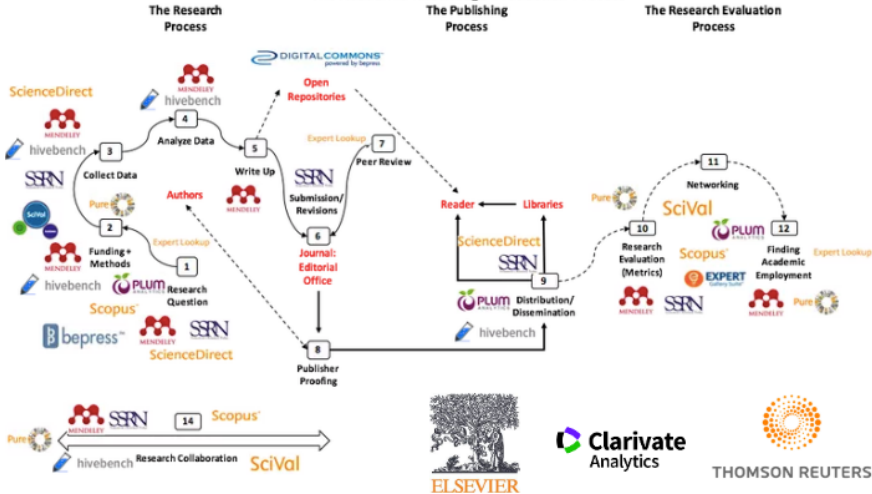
The Research Process

The Publishing Process

The Research Evaluation Process

ScienceDirect

MENDELEY

hivebench

SSRN

SciVal

Pure

MENDELEY

hivebench

MENDELEY

hivebench

3
Collect Data

4
Analyze Data

5
Write Up

DIGITALCOMMONS powered by bepress

Open Repositories

Expert Lookup

7
Peer Review

SSRN

Submission/ Revisions

6
Journal: Editorial Office

Authors

2
Funding + Methods

Expert Lookup

1
Research Question

PLUM ANALYTICS

Scopus

bepress

MENDELEY

SSRN

ScienceDirect

8
Publisher Proofing

Reader

Libraries

ScienceDirect

SSRN

9
Distribution/ Dissemination

PLUM ANALYTICS

hivebench

Pure

10
Research Evaluation (Metrics)

11
Networking

SciVal

PLUM ANALYTICS

Scopus

EXPERT Gallery Suite

12
Finding Academic Employment

Expert Lookup

MENDELEY

SSRN

MENDELEY

Pure

MENDELEY

SSRN

14

Scopus

Pure

hivebench

Research Collaboration

SciVal

ELSEVIER

Clarivate Analytics

THOMSON REUTERS